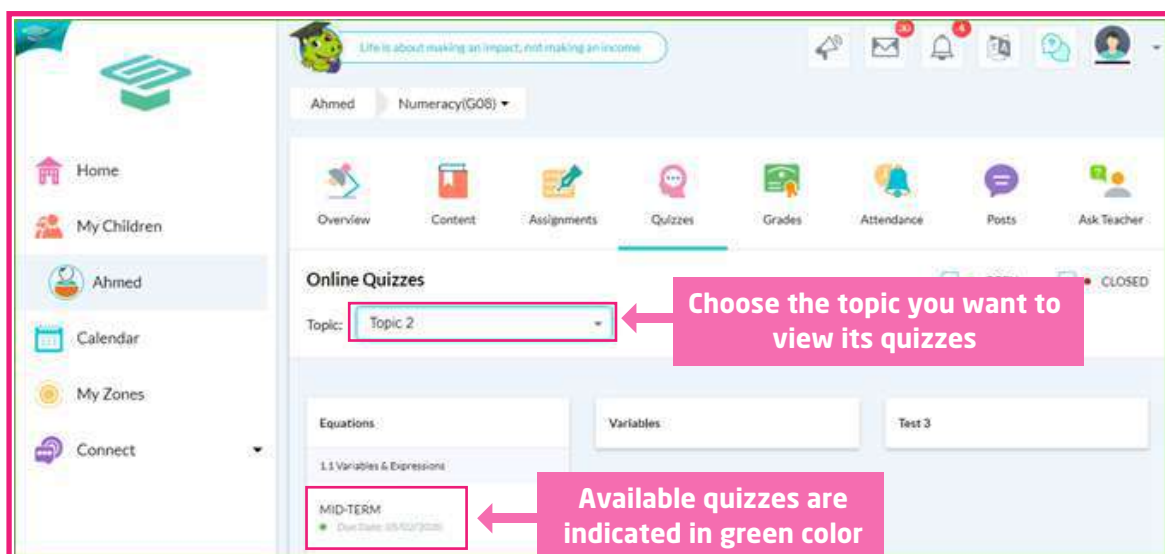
Life is about making an impact, not making an income

30

4

Home

My Children

Ahmed

Calendar

My Zones

Connect

Ahmed

Numeracy(G08)

Overview

Content

Assignments

Quizzes

Grades

Attendance

Posts

Ask Teacher

Online Quizzes

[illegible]

CLOSED

Topic: Topic 2

Choose the topic you want to view its quizzes

Equations

Variables

Test 3

1.1 Variables & Expressions

MID-TERM

Due Date: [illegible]

Available quizzes are indicated in green color